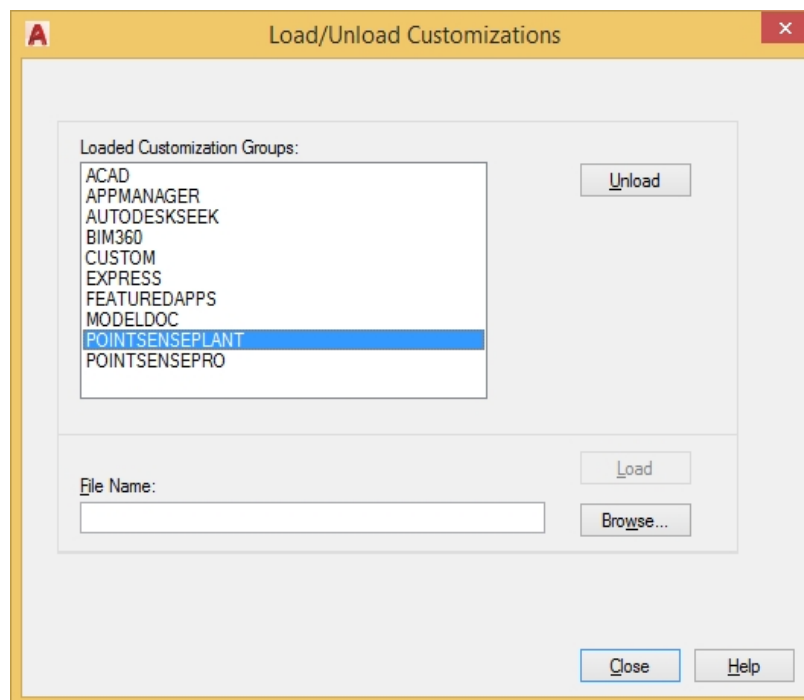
Load/Unload Customizations

Loaded Customization Groups:

ACAD
APPMANAGER
AUTODESKSEEK
BIM360
CUSTOM
EXPRESS
FEATUREDAPPS
MODELDOC
POINTSENSEPLANT
POINTSENSEPRO

Unload

File Name:

Load

Browse...

Close

Help